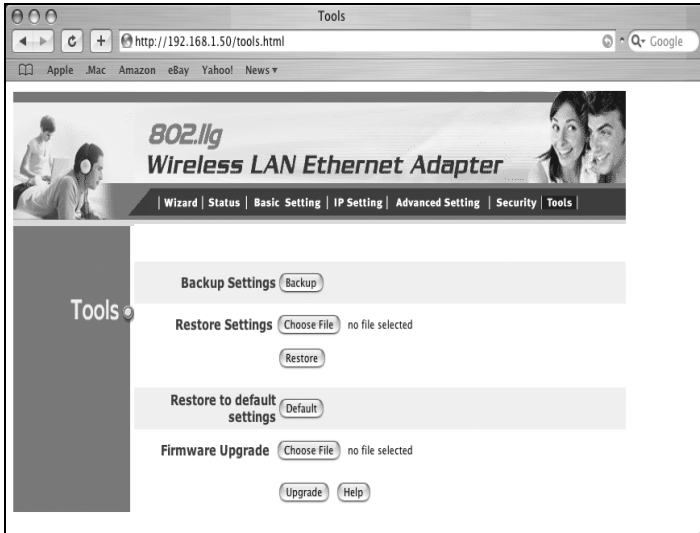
Tools

http://192.168.1.50/tools.html

Google

Apple .Mac Amazon eBay Yahoo! News

802.11g
Wireless LAN Ethernet Adapter

| Wizard | Status | Basic Setting | IP Setting | Advanced Setting | Security | Tools |

Tools

Backup Settings Backup

Restore Settings Choose File no file selected

Restore

Restore to default settings Default

Firmware Upgrade Choose File no file selected

Upgrade Help